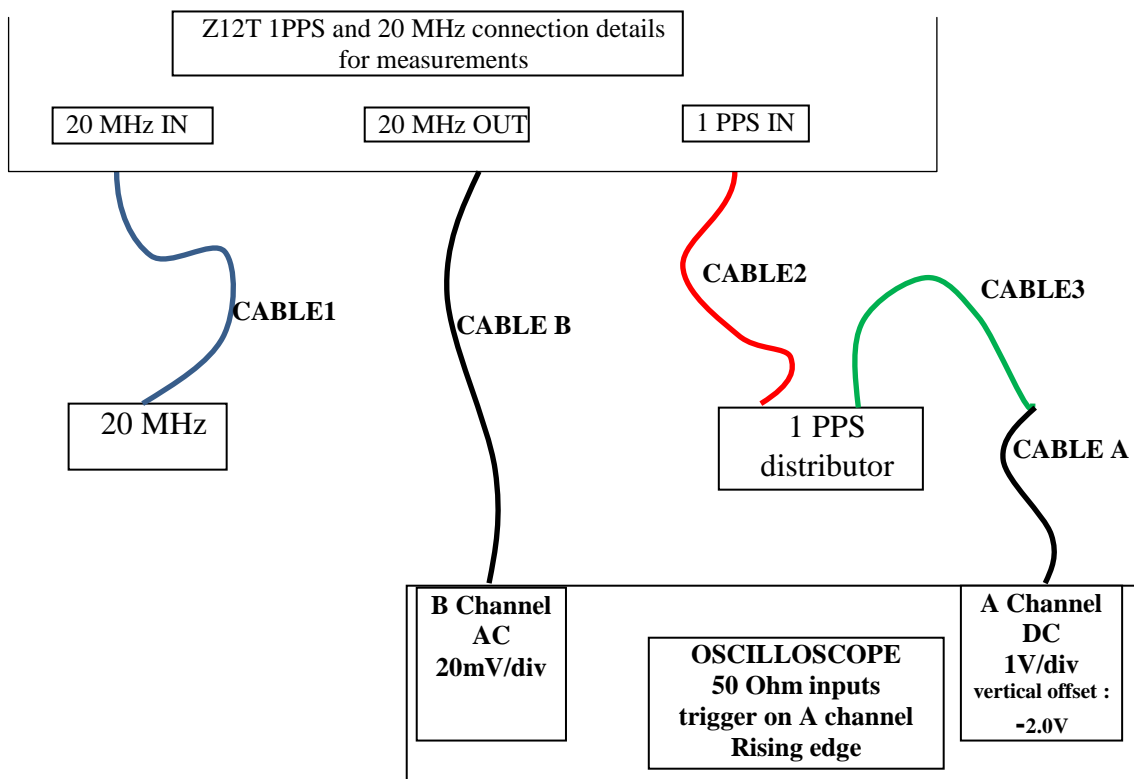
Z12T 1PPS and 20 MHz connection details for measurements

20 MHz IN

20 MHz OUT

1 PPS IN

CABLE1

CABLE B

CABLE2

CABLE3

20 MHz

1 PPS distributor

CABLE A

B Channel
AC
20mV/div

OSCILLOSCOPE
50 Ohm inputs
trigger on A channel
Rising edge

A Channel
DC
1V/div
vertical offset :
-2.0V